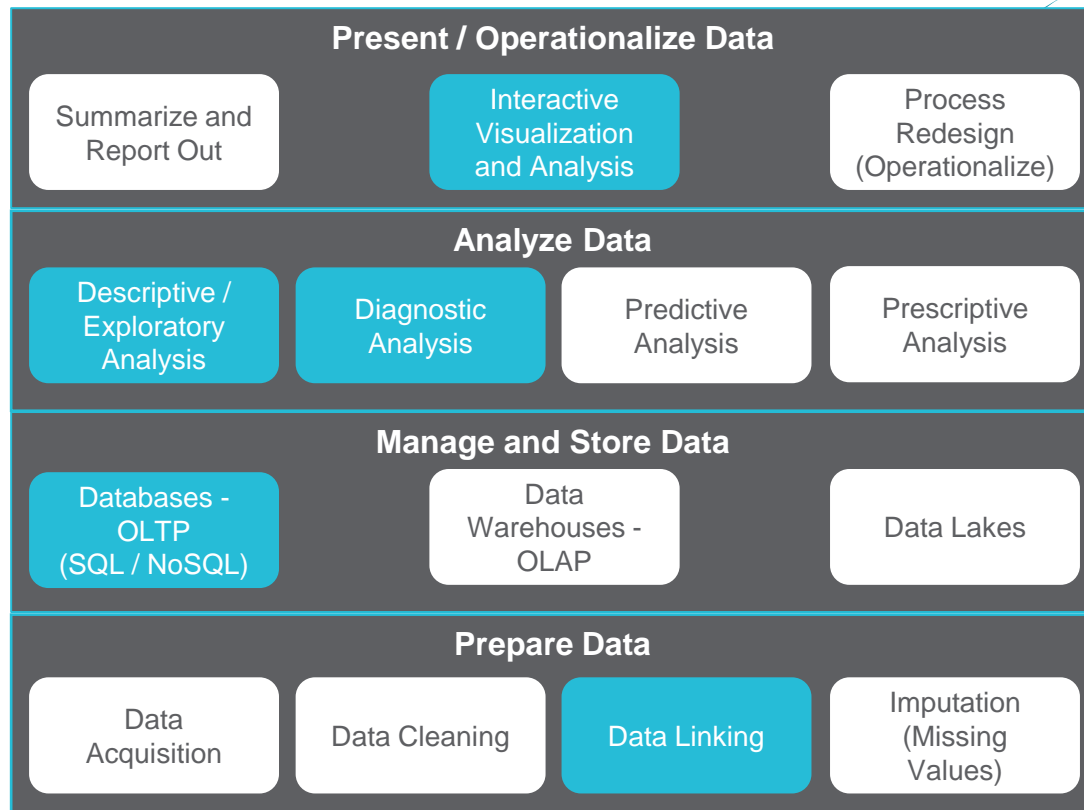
Present / Operationalize Data

Summarize and Report Out

Interactive Visualization and Analysis

Process Redesign (Operationalize)

Analyze Data

Descriptive / Exploratory Analysis

Diagnostic Analysis

Predictive Analysis

Prescriptive Analysis

Manage and Store Data

Databases - OLTP (SQL / NoSQL)

Data Warehouses - OLAP

Data Lakes

Prepare Data

Data Acquisition

Data Cleaning

Data Linking

Imputation (Missing Values)